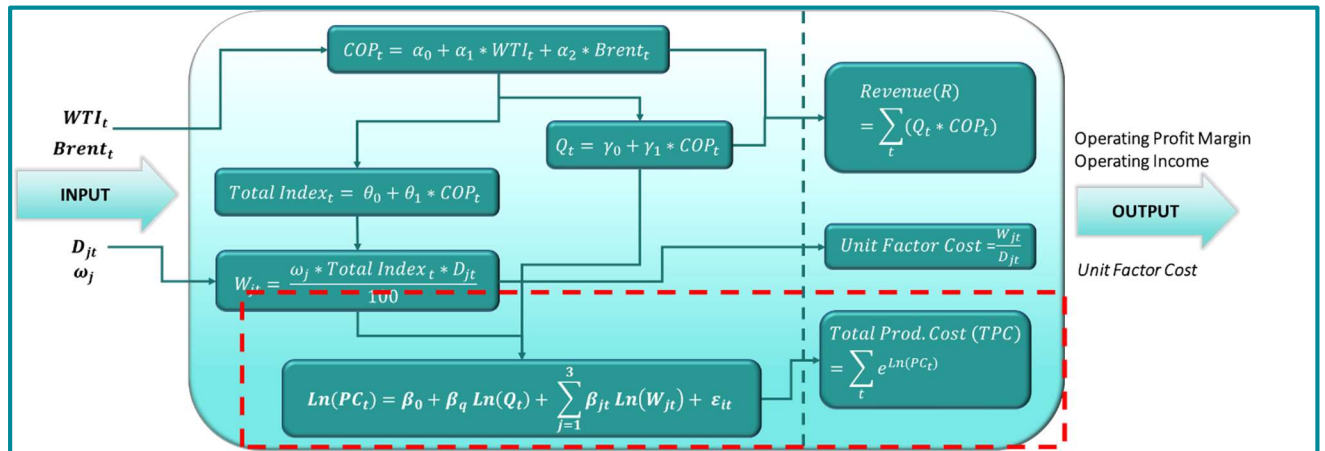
$COP_t = \alpha_0 + \alpha_1 * WTI_t + \alpha_2 * Brent_t$

$WTI_t$

$Brent_t$

INPUT

$D_{jt}$

$\omega_j$

$Q_t = \gamma_0 + \gamma_1 * COP_t$

$Total\ Index_t = \theta_0 + \theta_1 * COP_t$

$W_{it} = \frac{\omega_j * Total\ Index_t * D_{jt}}{100}$

$Revenue(R) = \sum_t (Q_t * COP_t)$

$Unit\ Factor\ Cost = \frac{W_{jt}}{D_{jt}}$

$Total\ Prod.Cost\ (TPC) = \sum_t e^{Ln(PC_t)}$

$Ln(PC_t) = \beta_0 + \beta_q\ Ln(Q_t) + \sum_{j=1}^{3} \beta_{jt}\ Ln(W_{jt}) + \varepsilon_{it}$

Operating Profit Margin
Operating Income

OUTPUT

Unit Factor Cost